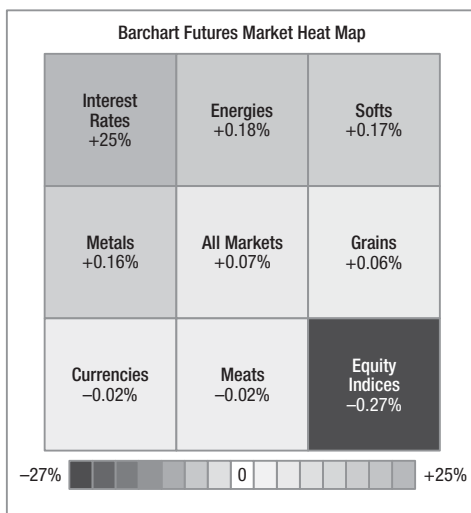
Barchart Futures Market Heat Map

Interest Rates +25%

Energies +0.18%

Softs +0.17%

Metals +0.16%

All Markets +0.07%

Grains +0.06%

Currencies −0.02%

Meats −0.02%

Equity Indices −0.27%

−27% 0 +25%